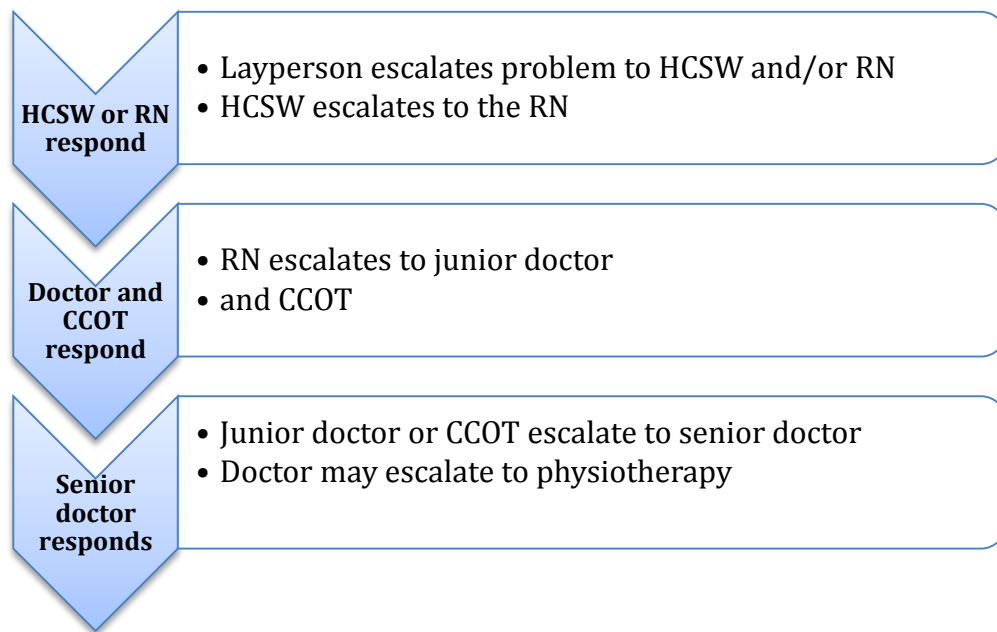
HCSW or RN respond

- Layperson escalates problem to HCSW and/or RN
- HCSW escalates to the RN

Doctor and CCOT respond

- RN escalates to junior doctor
- and CCOT

Senior doctor responds

- Junior doctor or CCOT escalate to senior doctor
- Doctor may escalate to physiotherapy